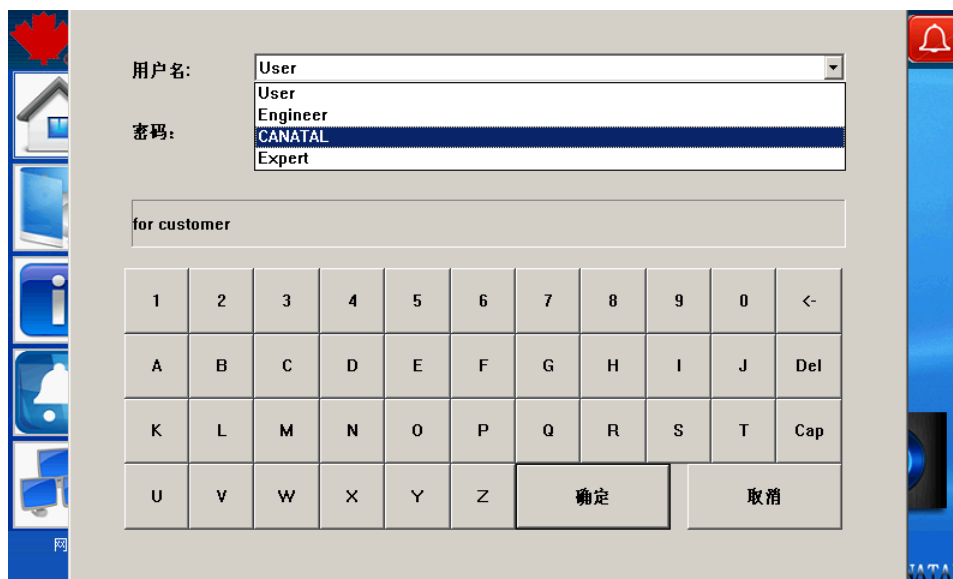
用户名: User

User
Engineer
CANATAL
Expert

密码:

for customer

| 1 | 2 | 3 | 4 | 5 | 6 | 7 | 8 | 9 | 0 | <- |
|---|---|---|---|---|---|---|---|---|---|---|
| A | B | C | D | E | F | G | H | I | J | Del |
| K | L | M | N | O | P | Q | R | S | T | Cap |
| U | V | W | X | Y | Z | 确定 | | 取消 | | |

网

ATA